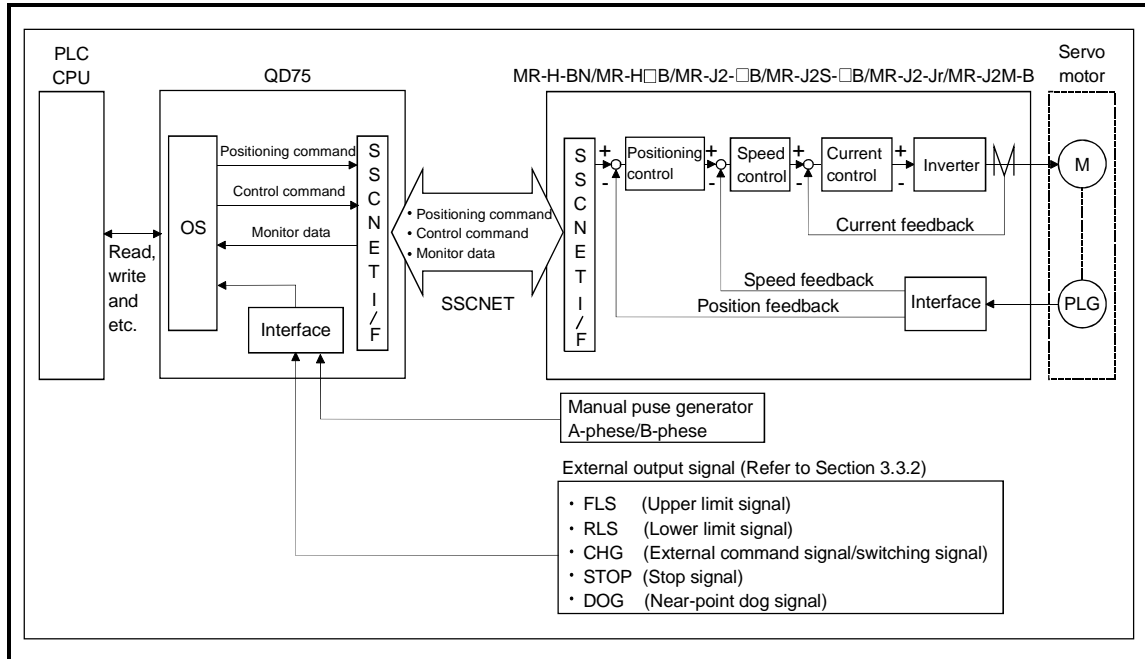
PLC CPU

QD75

MR-H-BN/MR-H□B/MR-J2-□B/MR-J2S-□B/MR-J2-Jr/MR-J2M-B

Servo motor

OS

Positioning command

Control command

Monitor data

S S C N E T I / F

Read, write and etc.

Interface

• Positioning command
• Control command
• Monitor data

SSCNET

S S C N E T I / F

+ -

Positioning control

+ -

Speed control

+ -

Current control

+ -

Inverter

M

Current feedback

Speed feedback

Position feedback

Interface

PLG

Manual puse generator A-phese/B-phese

External output signal (Refer to Section 3.3.2)

・FLS (Upper limit signal)
・RLS (Lower limit signal)
・CHG (External command signal/switching signal)
・STOP (Stop signal)
・DOG (Near-point dog signal)